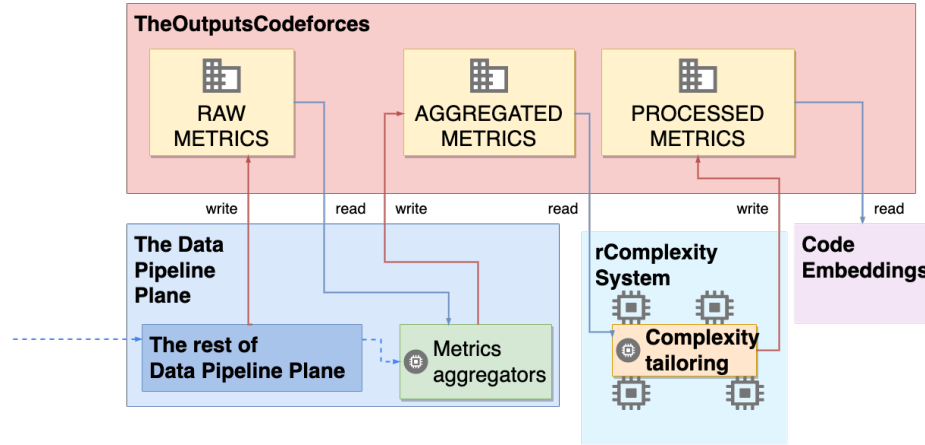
TheOutputsCodeforces

RAW METRICS

AGGREGATED METRICS

PROCESSED METRICS

write

read

write

read

write

read

The Data Pipeline Plane

The rest of Data Pipeline Plane

Metrics aggregators

rComplexity System

Complexity tailoring

Code Embeddings